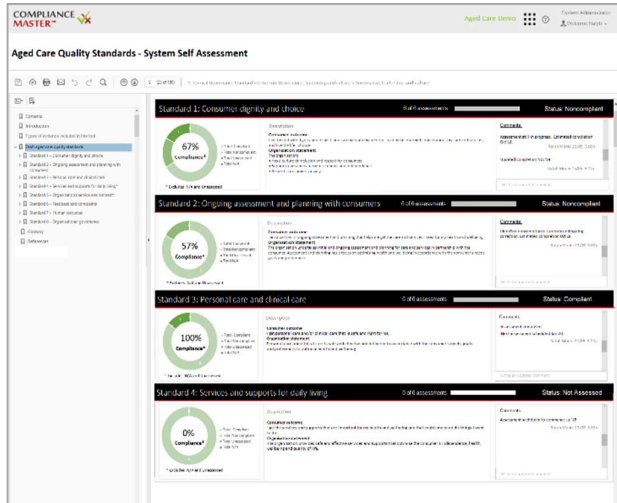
COMPLIANCE MASTER

Aged Care Demo

System Administrator

Aged Care Quality Standards - System Self Assessment

Contents
Introduction
Types of evidence included in this tool
Aged care quality standards
Standard 1 - Consumer dignity and choice
Standard 2 - Ongoing assessment and planning with consumers
Standard 3 - Personal care and clinical care
Standard 4 - Services and supports for daily living
Standard 5 - Organisation's service environment
Standard 6 - Feedback and complaints
Standard 7 - Human resources
Standard 8 - Organisational governance
Glossary
References

Standard 1: Consumer dignity and choice

Status: Noncompliant

67%
Compliance*

Description

Consumer outcome

Organisation statement

The organisation

Comments

* Excluding N/A and Unassessed

Standard 2: Ongoing assessment and planning with consumers

Status: Noncompliant

57%
Compliance*

Description

Consumer outcome

Organisation statement

Comments

* Excluding N/A and Unassessed

Standard 3: Personal care and clinical care

Status: Compliant

100%
Compliance*

Description

Consumer outcome

Organisation statement

Comments

* Excluding N/A and Unassessed

Standard 4: Services and supports for daily living

Status: Not Assessed

0%
Compliance*

Description

Consumer outcome

Organisation statement

Comments

* Excluding N/A and Unassessed